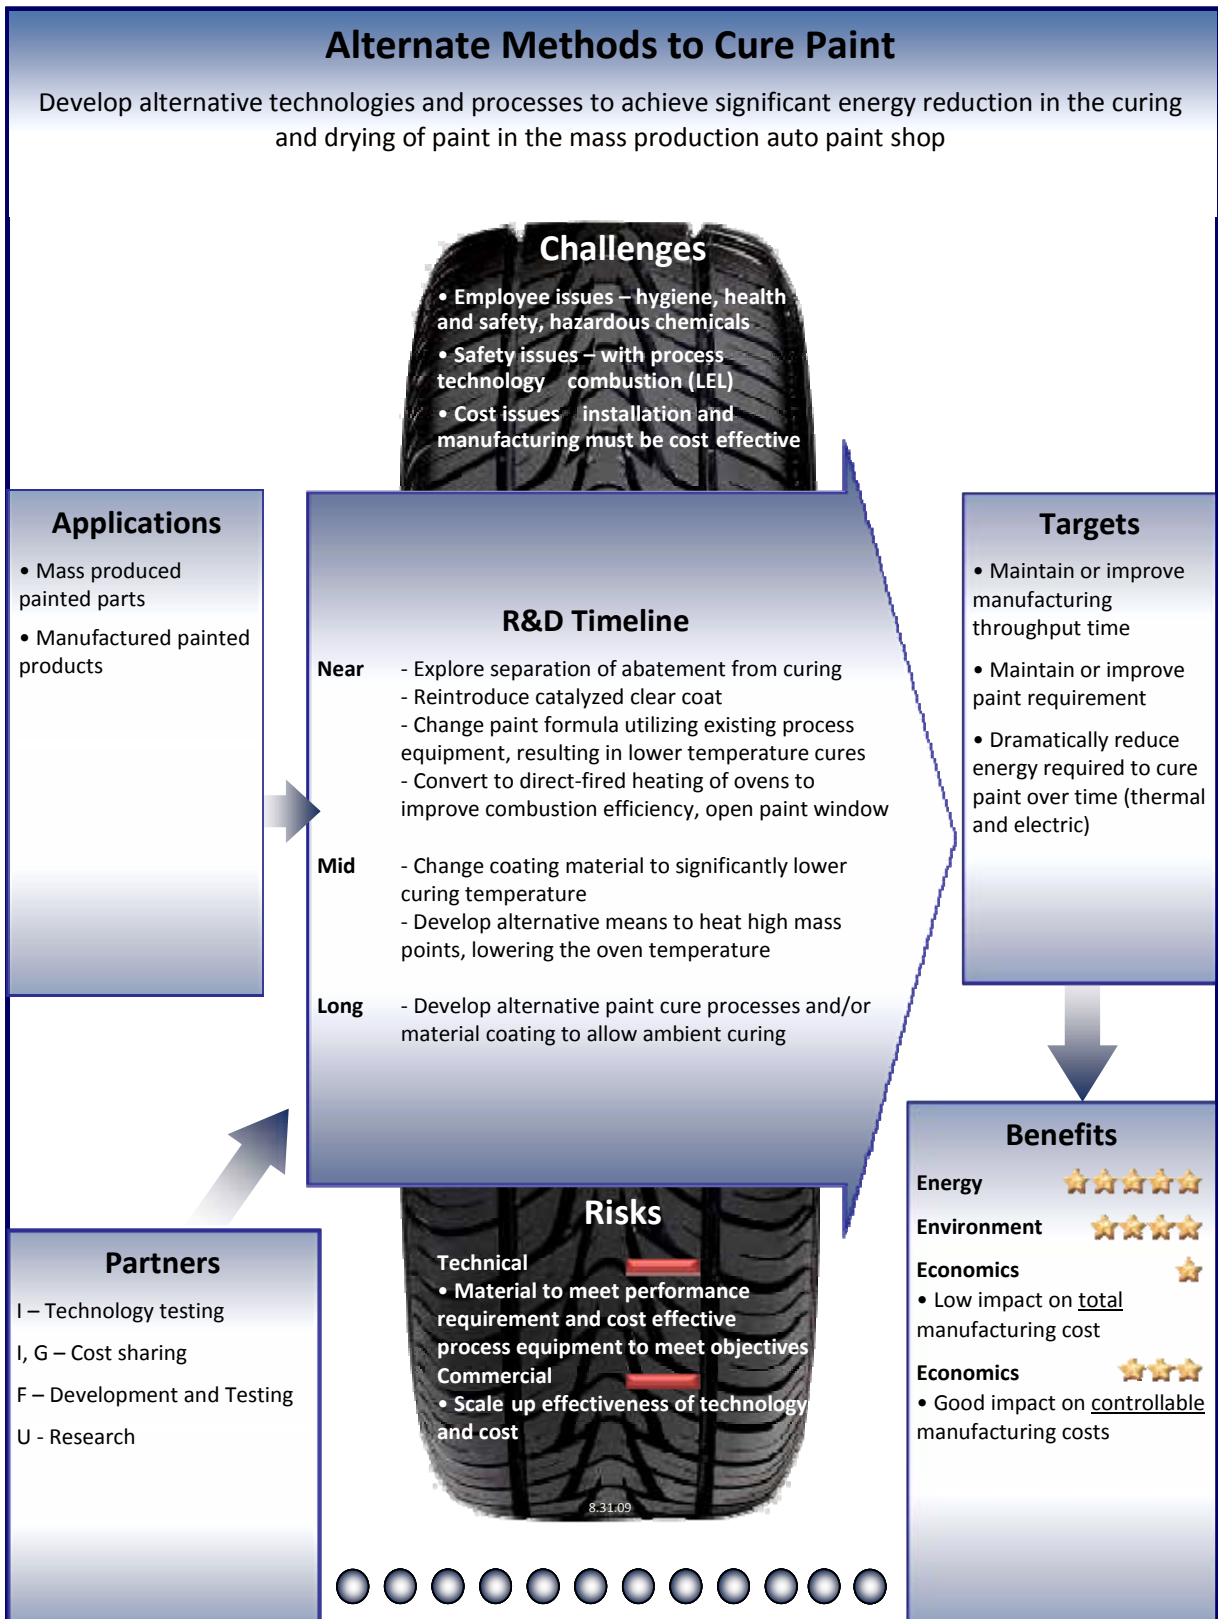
Alternate Methods to Cure Paint

Develop alternative technologies and processes to achieve significant energy reduction in the curing and drying of paint in the mass production auto paint shop

Challenges

• Employee issues – hygiene, health and safety, hazardous chemicals

• Safety issues – with process technology combustion (LEL)

• Cost issues installation and manufacturing must be cost effective

Applications

• Mass produced painted parts

• Manufactured painted products

R&D Timeline

Near - Explore separation of abatement from curing
- Reintroduce catalyzed clear coat
- Change paint formula utilizing existing process equipment, resulting in lower temperature cures
- Convert to direct-fired heating of ovens to improve combustion efficiency, open paint window

Mid - Change coating material to significantly lower curing temperature
- Develop alternative means to heat high mass points, lowering the oven temperature

Long - Develop alternative paint cure processes and/or material coating to allow ambient curing

Targets

• Maintain or improve manufacturing throughput time

• Maintain or improve paint requirement

• Dramatically reduce energy required to cure paint over time (thermal and electric)

Benefits

Energy

Environment

Economics
• Low impact on total manufacturing cost

Economics
• Good impact on controllable manufacturing costs

Risks

Technical
• Material to meet performance requirement and cost effective process equipment to meet objectives
Commercial
• Scale up effectiveness of technology and cost

8.31.09

Partners

I – Technology testing

I, G – Cost sharing

F – Development and Testing

U - Research